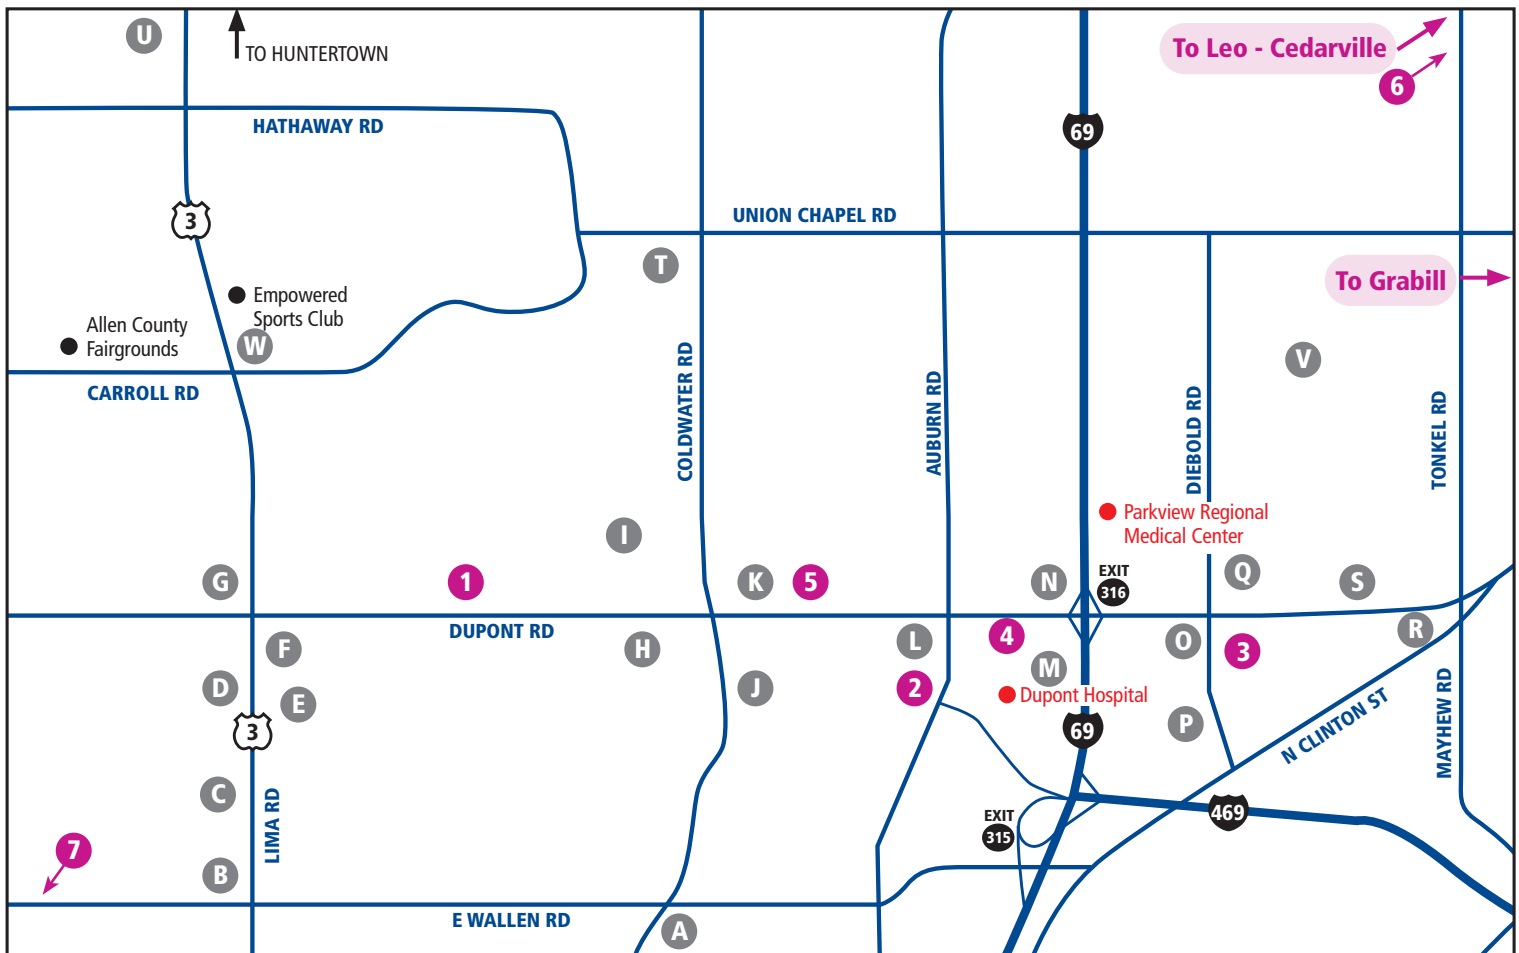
U
TO HUNTERTOWN
To Leo - Cedarville
6
HATHAWAY RD
69
3
UNION CHAPEL RD
T
To Grabill
Empowered Sports Club
Allen County Fairgrounds
W
CARROLL RD
V
COLDWATER RD
AUBURN RD
DIEBOLD RD
TONKEL RD
Parkview Regional Medical Center
I
G
1
K
5
N
EXIT 316
Q
S
DUPONT RD
F
H
L
4
O
3
R
D
E
J
2
M
Dupont Hospital
3
69
P
N CLINTON ST
MAYHEW RD
C
EXIT 315
469
LIMA RD
7
B
E WALLEN RD
A